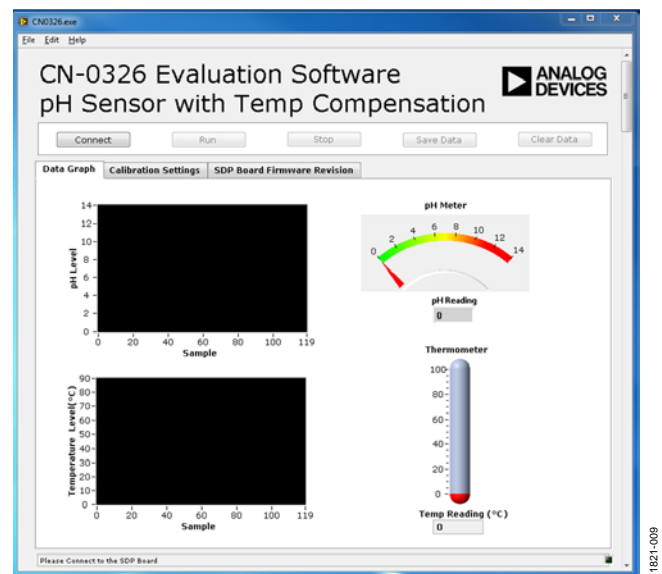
CN0326.exe

File Edit Help

CN-0326 Evaluation Software
pH Sensor with Temp Compensation

ANALOG DEVICES

Connect Run Stop Save Data Clear Data

Data Graph | Calibration Settings | SDP Board Firmware Revision

14
12
10
8
6
4
2
0
pH Level
0 20 40 60 80 100 119
Sample

pH Meter
0 2 4 6 8 10 12 14

pH Reading
0

90
80
70
60
50
40
30
20
10
0
Temperature Level(°C)
0 20 40 60 80 100 119
Sample

Thermometer
100
80
60
40
20
0

Temp Reading (°C)
0

Please Connect to the SDP Board

11821-009